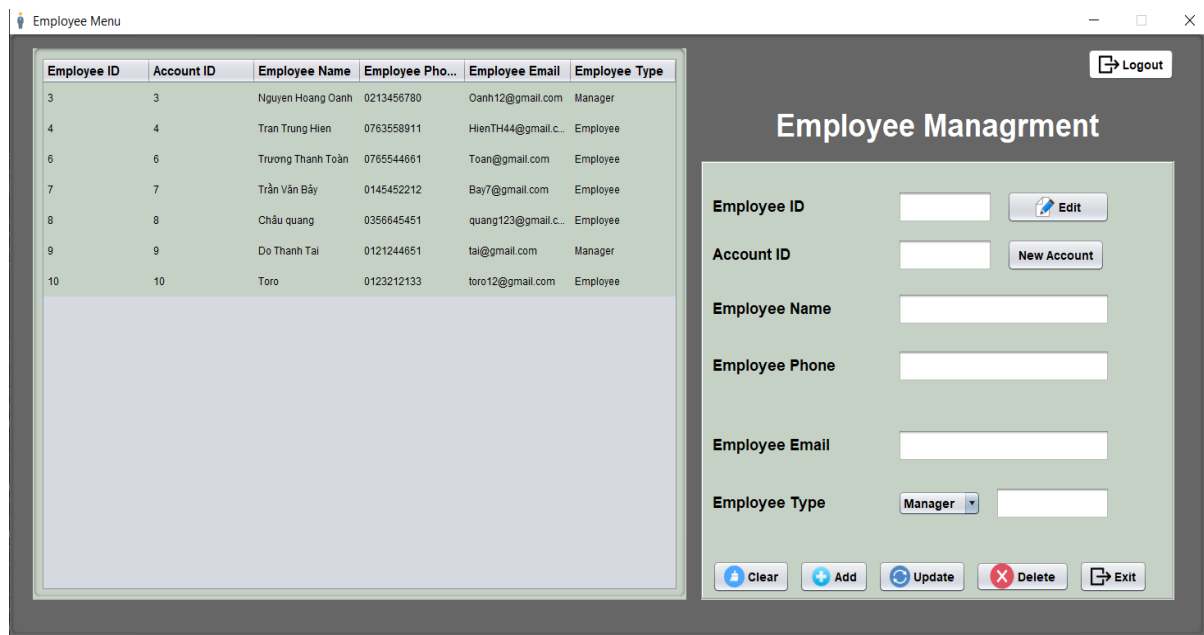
Employee Menu

| Employee ID | Account ID | Employee Name | Employee Pho... | Employee Email | Employee Type |
|---|---|---|---|---|---|
| 3 | 3 | Nguyen Hoang Oanh | 0213456780 | Oanh12@gmail.com | Manager |
| 4 | 4 | Tran Trung Hien | 0763558911 | HienTH44@gmail.c... | Employee |
| 6 | 6 | Trương Thanh Toàn | 0765544661 | Toan@gmail.com | Employee |
| 7 | 7 | Trần Văn Bảy | 0145452212 | Bay7@gmail.com | Employee |
| 8 | 8 | Châu quang | 0356645451 | quang123@gmail.c... | Employee |
| 9 | 9 | Do Thanh Tai | 0121244651 | tai@gmail.com | Manager |
| 10 | 10 | Toro | 0123212133 | toro12@gmail.com | Employee |

Logout

Employee Managrment

Employee ID
Edit
Account ID
New Account
Employee Name
Employee Phone
Employee Email
Employee Type
Manager

Clear
Add
Update
Delete
Exit